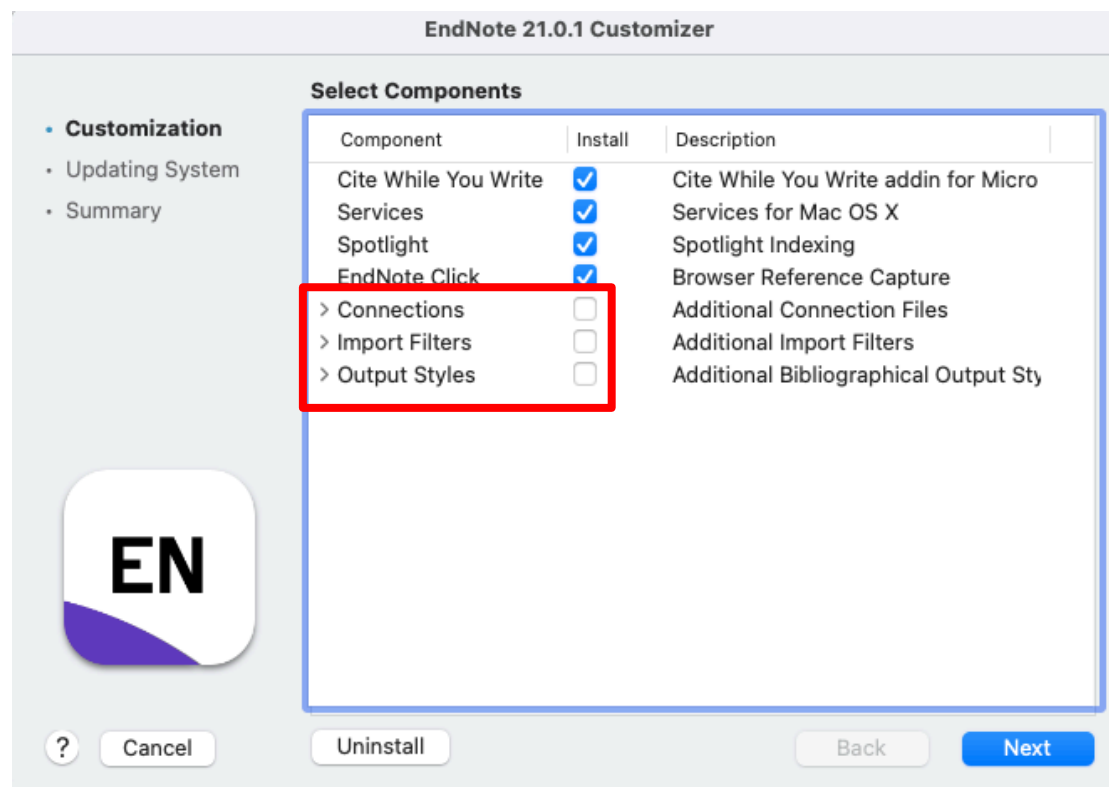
EndNote 21.0.1 Customizer

Select Components

• Customization
• Updating System
• Summary

| Component | Install | Description |
|---|---|---|
| Cite While You Write | ☑ | Cite While You Write addin for Micro |
| Services | ☑ | Services for Mac OS X |
| Spotlight | ☑ | Spotlight Indexing |
| EndNote Click | ☑ | Browser Reference Capture |
| > Connections | ☐ | Additional Connection Files |
| > Import Filters | ☐ | Additional Import Filters |
| > Output Styles | ☐ | Additional Bibliographical Output Sty |

EN

? Cancel Uninstall Back Next